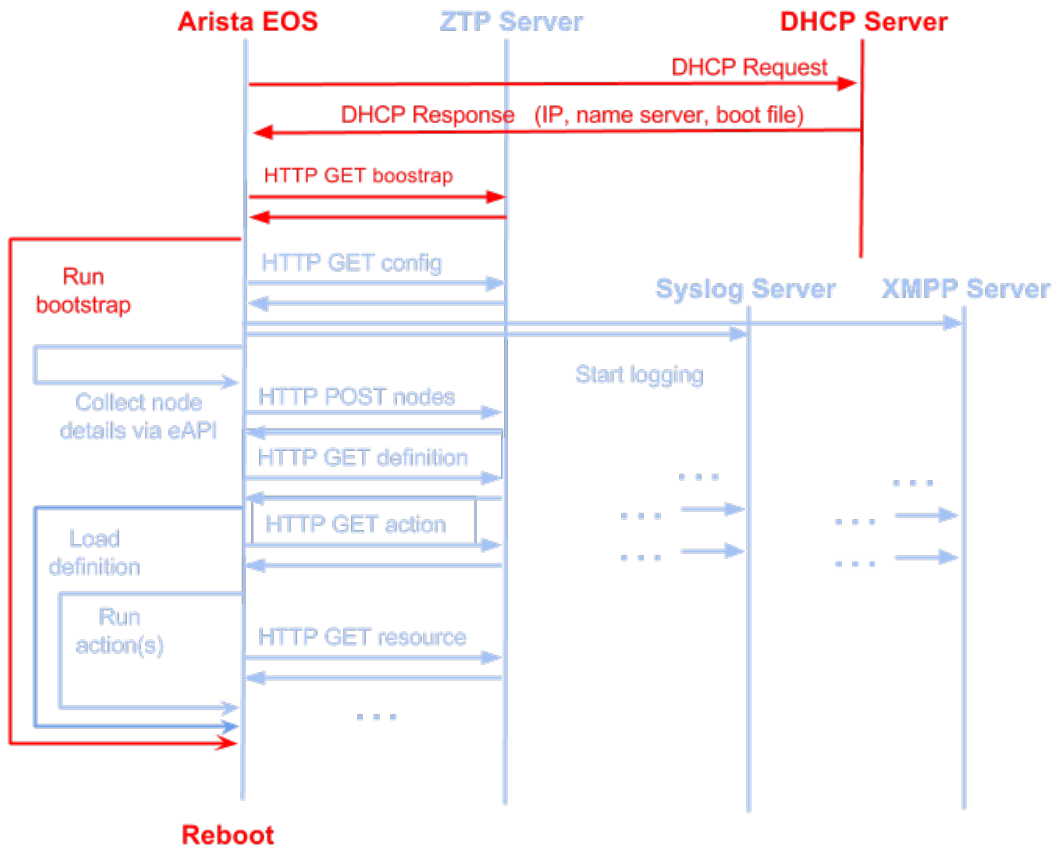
Arista EOS
ZTP Server
DHCP Server

DHCP Request
DHCP Response (IP, name server, boot file)
HTTP GET boostrap

Run bootstrap

HTTP GET config

Syslog Server
XMPP Server

Start logging

Collect node details via eAPI

HTTP POST nodes
HTTP GET definition
HTTP GET action

Load definition

Run action(s)

HTTP GET resource

. . .
. . .
. . .
. . .
. . .
. . .
. . .

Reboot